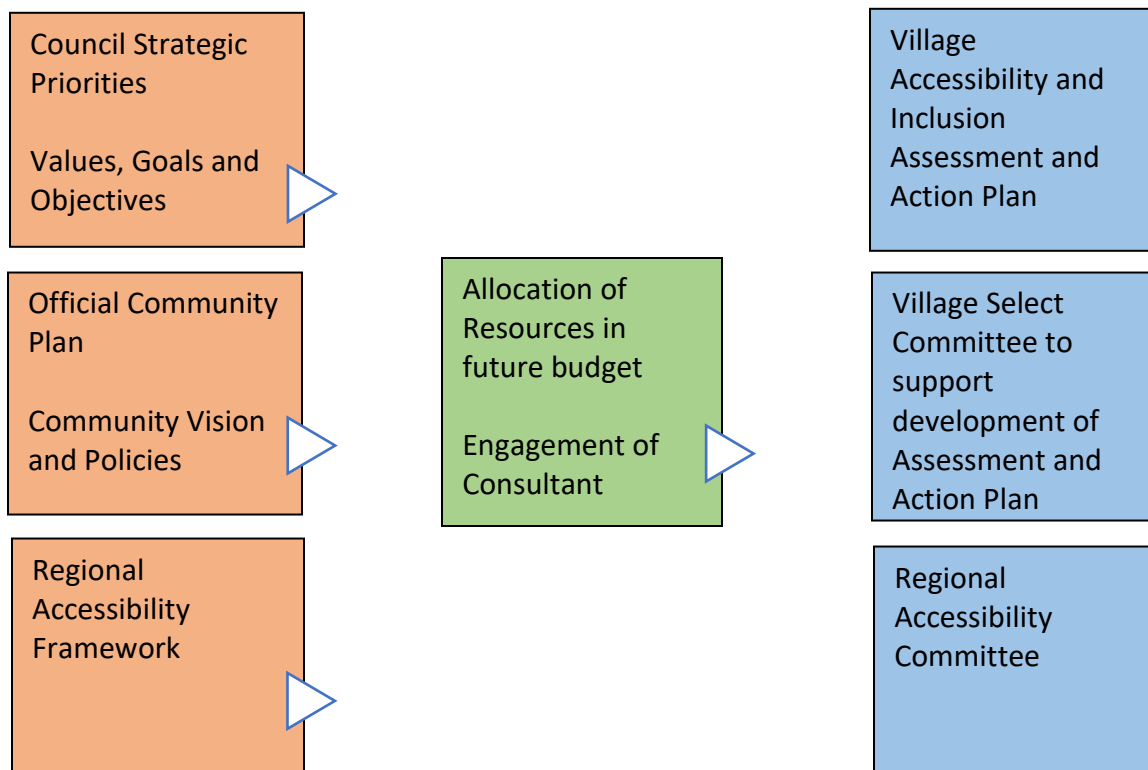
Council Strategic Priorities

Values, Goals and Objectives

Official Community Plan

Community Vision and Policies

Regional Accessibility Framework

Allocation of Resources in future budget

Engagement of Consultant

Village Accessibility and Inclusion Assessment and Action Plan

Village Select Committee to support development of Assessment and Action Plan

Regional Accessibility Committee